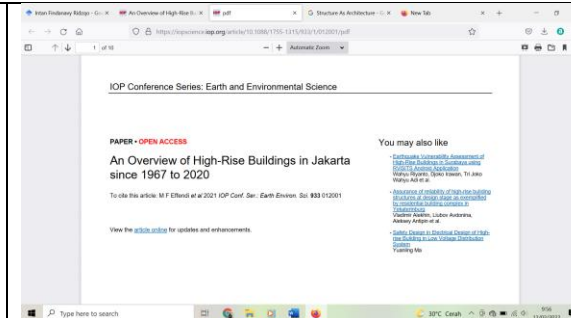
Intan Findanesy Ridzqo - Go ×
An Overview of High-Rise Bu ×
pdf
Structure As Architecture - G ×
New Tab

https://iopscience.iop.org/article/10.1088/1755-1315/933/1/012001/pdf

1 of 10

Automatic Zoom

IOP Conference Series: Earth and Environmental Science

PAPER • OPEN ACCESS

An Overview of High-Rise Buildings in Jakarta since 1967 to 2020

To cite this article: M F Effendi et al 2021 IOP Conf. Ser.: Earth Environ. Sci. 933 012001

View the article online for updates and enhancements.

You may also like

- Earthquake Vulnerability Assessment of High-Rise Buildings in Surabaya using ROSDYS Android Application
Wahyu Wiyanto, Djoko Irawan, Tri Joko Wahyu Adi et al.

- Assurance of reliability of high-rise building structures at design stage as exemplified by residential building complex in Yekaterinburg
Vladimir Alekhin, Liubov Avdonina, Aleksey Antipin et al.

- Safety Design in Electrical Design of High-rise Building in Low Voltage Distribution System
Yuxiang Ma

Type here to search

30°C Cerah

9:56
11/01/2022